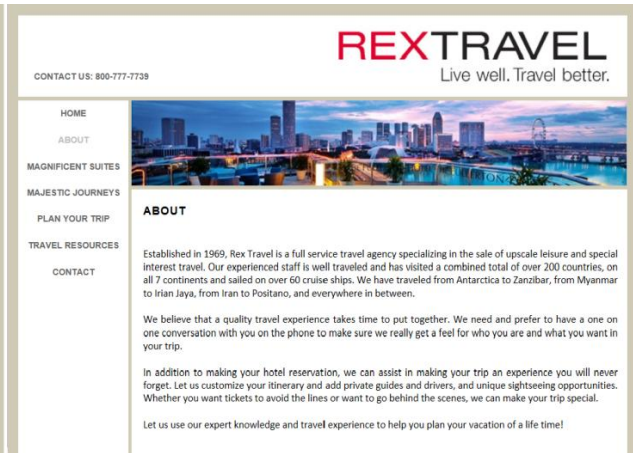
CONTACT US: 800-777-7739

REXTRAVEL
Live well. Travel better.

HOME
ABOUT
MAGNIFICENT SUITES
MAJESTIC JOURNEYS
PLAN YOUR TRIP
TRAVEL RESOURCES
CONTACT

ABOUT

Established in 1969, Rex Travel is a full service travel agency specializing in the sale of upscale leisure and special interest travel. Our experienced staff is well traveled and has visited a combined total of over 200 countries, on all 7 continents and sailed on over 60 cruise ships. We have traveled from Antarctica to Zanzibar, from Myanmar to Irian Jaya, from Iran to Positano, and everywhere in between.

We believe that a quality travel experience takes time to put together. We need and prefer to have a one on one conversation with you on the phone to make sure we really get a feel for who you are and what you want in your trip.

In addition to making your hotel reservation, we can assist in making your trip an experience you will never forget. Let us customize your itinerary and add private guides and drivers, and unique sightseeing opportunities. Whether you want tickets to avoid the lines or want to go behind the scenes, we can make your trip special.

Let us use our expert knowledge and travel experience to help you plan your vacation of a life time!